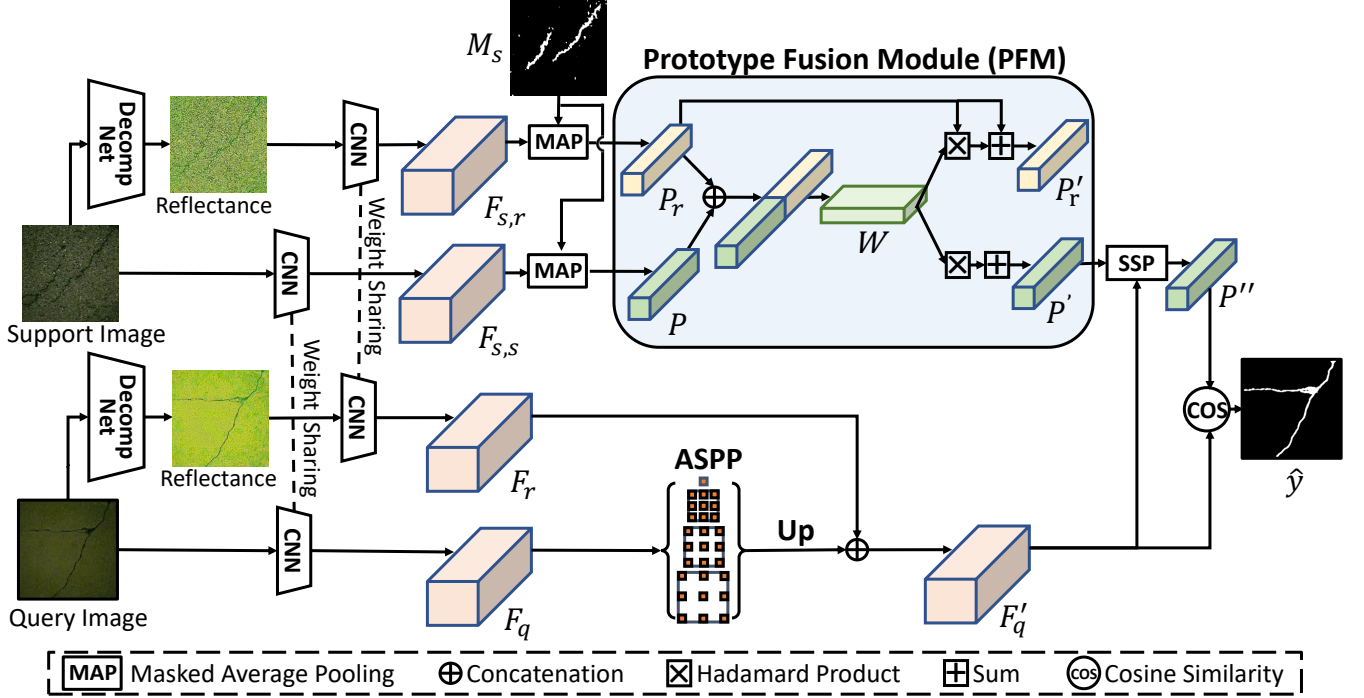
$M_s$

Prototype Fusion Module (PFM)

Decomp Net

Reflectance

CNN

MAP

$F_{s,r}$

$P_r$

$P_r'$

Weight Sharing

$W$

CNN

MAP

SSP

$P''$

$F_{s,s}$

$P$

$P'$

Support Image

Weight Sharing

Decomp Net

CNN

COS

Reflectance

$F_r$

$\hat{y}$

ASPP

CNN

Up

$F_q$

$F_q'$

Query Image

MAP Masked Average Pooling ⊕ Concatenation ⊠ Hadamard Product ⊞ Sum cos Cosine Similarity